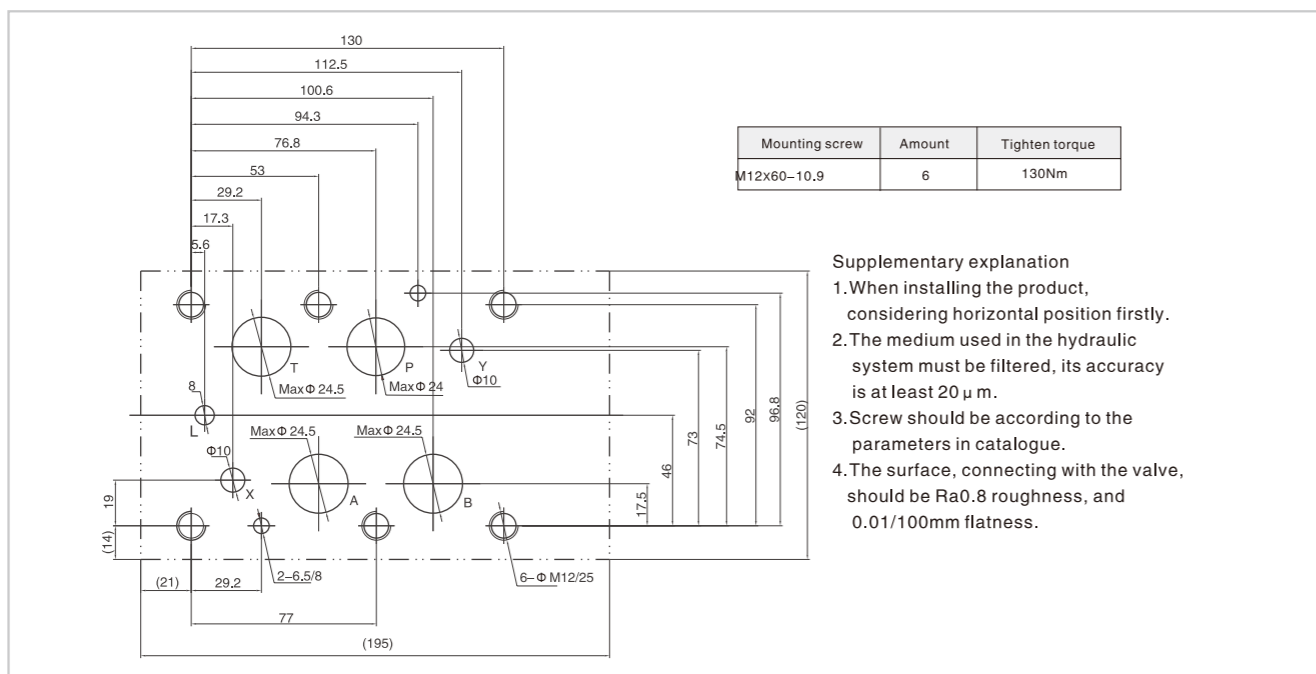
130
112.5
100.6
94.3
76.8
53
29.2
17.3
5.6
T
P
Y
Max $\Phi$ 24.5
Max $\Phi$ 24
$\Phi$10
8
L
Max $\Phi$ 24.5
Max $\Phi$ 24.5
$\Phi$10
X
A
B
19
(14)
(21)
29.2
2–6.5/8
6–$\Phi$ M12/25
77
(195)
17.5
46
73
74.5
92
96.8
(120)

| Mounting screw | Amount | Tighten torque |
|---|---|---|
| M12x60–10.9 | 6 | 130Nm |

Supplementary explanation
1. When installing the product, considering horizontal position firstly.
2. The medium used in the hydraulic system must be filtered, its accuracy is at least 20 μ m.
3. Screw should be according to the parameters in catalogue.
4. The surface, connecting with the valve, should be Ra0.8 roughness, and 0.01/100mm flatness.